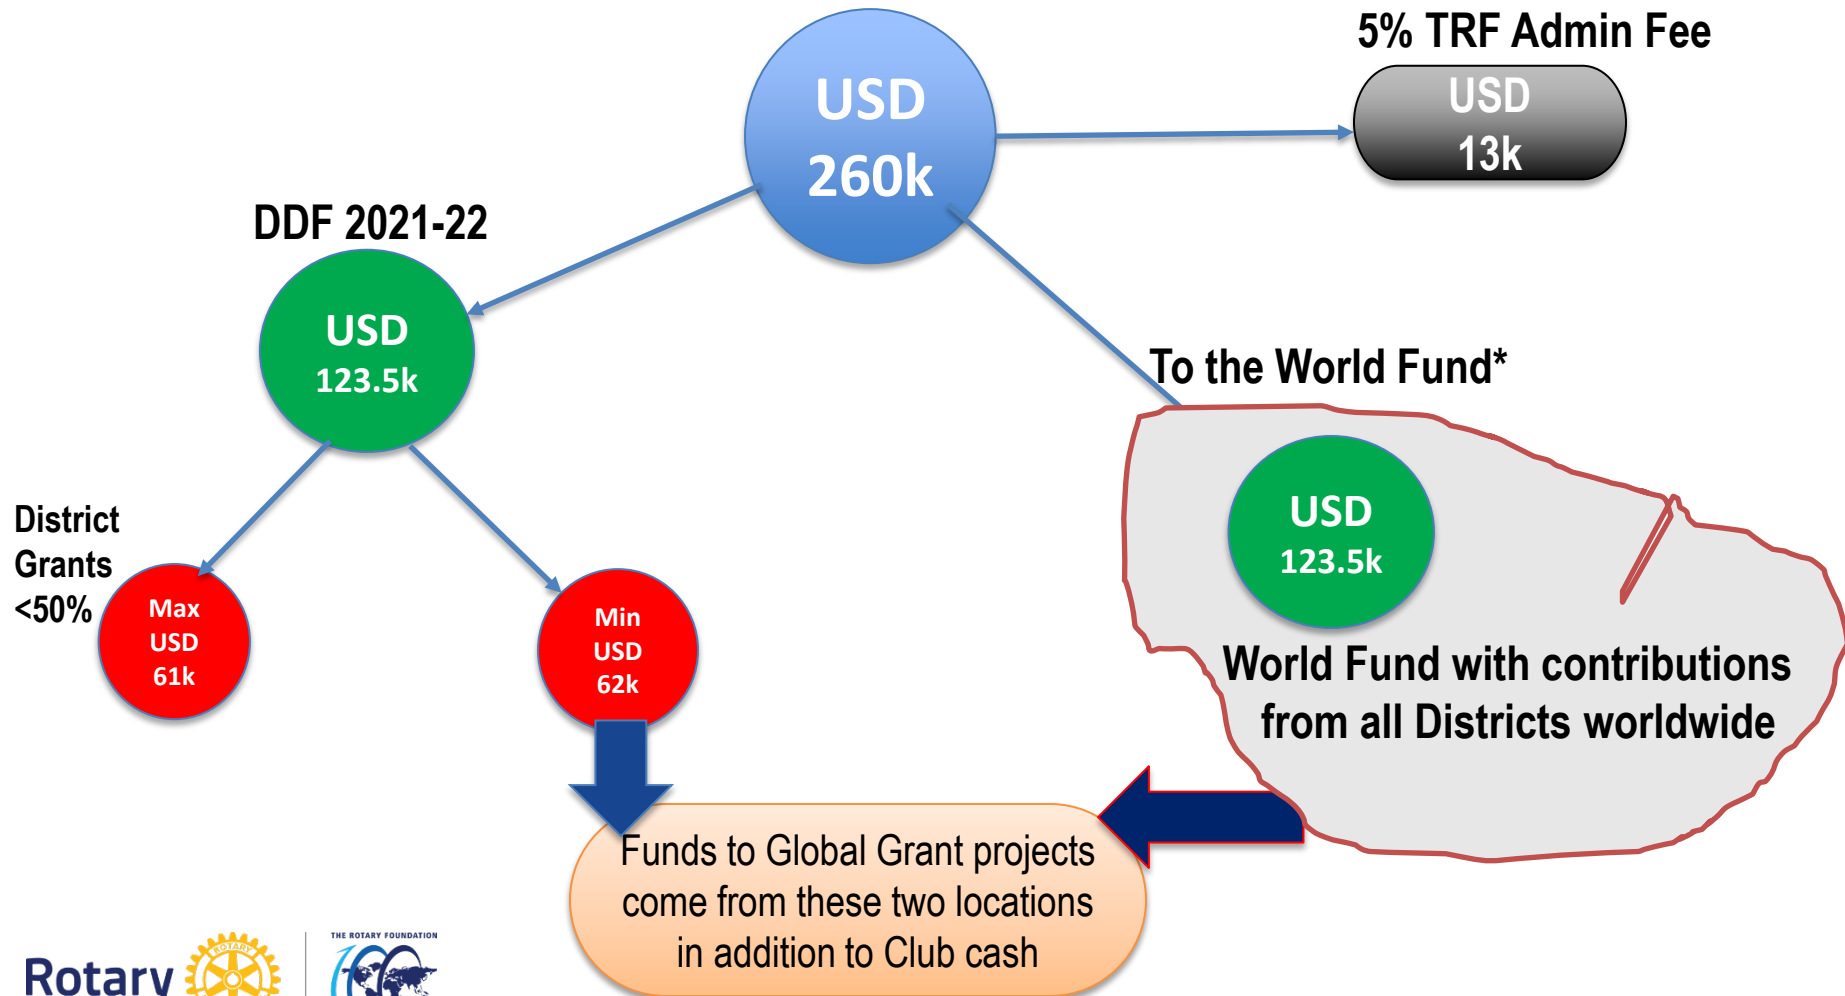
USD 260k

5% TRF Admin Fee

USD 13k

DDF 2021-22

USD 123.5k

To the World Fund*

USD 123.5k

World Fund with contributions from all Districts worldwide

District Grants <50%

Max USD 61k

Min USD 62k

Funds to Global Grant projects come from these two locations in addition to Club cash

Rotary

ROTARY

THE ROTARY FOUNDATION

100